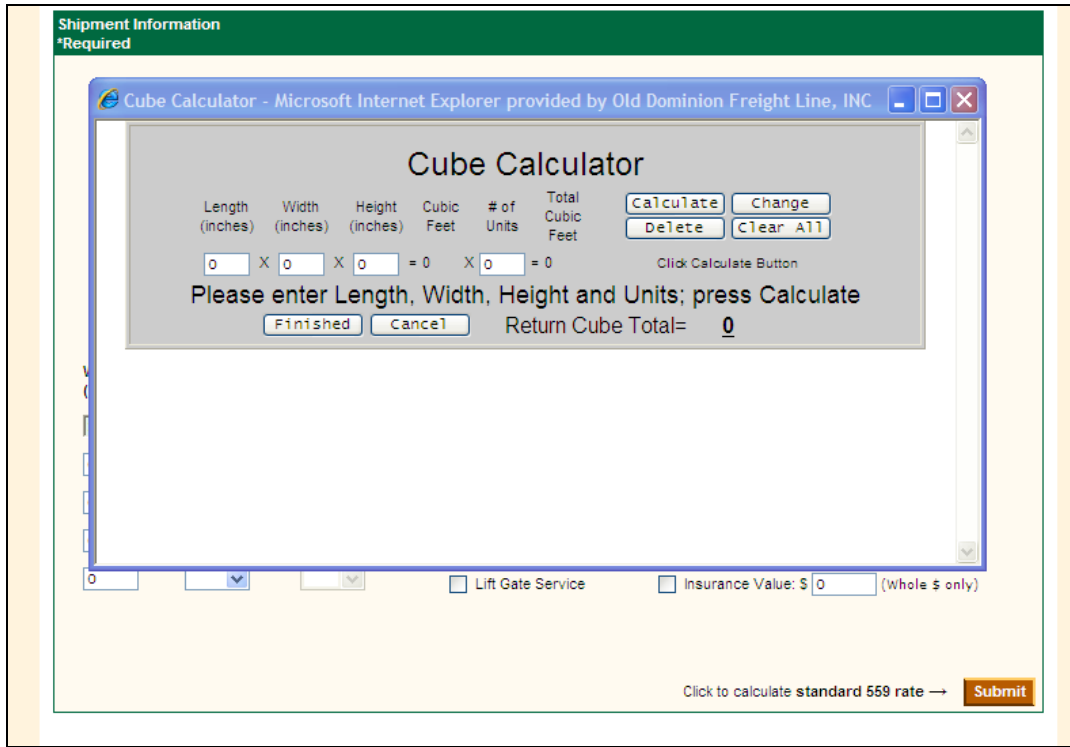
Shipment Information
*Required

Cube Calculator - Microsoft Internet Explorer provided by Old Dominion Freight Line, INC

Cube Calculator

| Length (inches) | Width (inches) | Height (inches) | Cubic Feet | # of Units | Total Cubic Feet |
|---|---|---|---|---|---|
| 0 | X 0 | X 0 | = 0 | X 0 | = 0 |

Calculate Change
Delete Clear All

Click Calculate Button

Please enter Length, Width, Height and Units; press Calculate

Finished Cancel Return Cube Total= 0

0

Lift Gate Service

Insurance Value: $ 0 (Whole $ only)

Click to calculate standard 559 rate → Submit